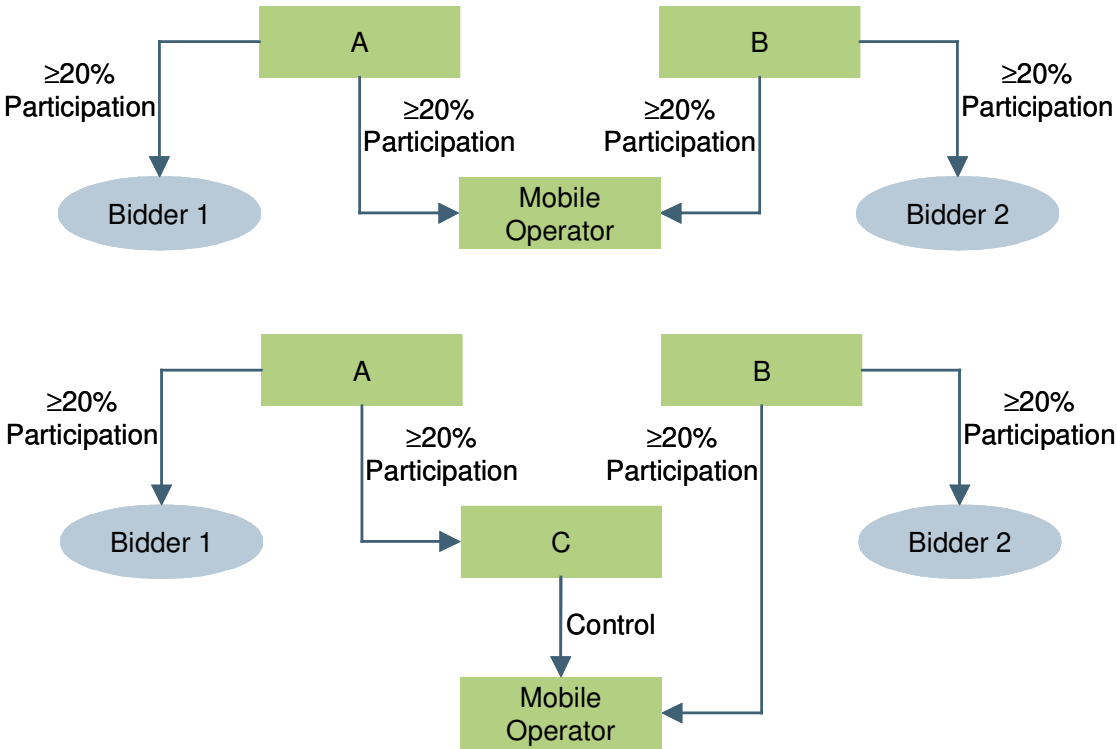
A

B

≥20% Participation

≥20% Participation

≥20% Participation

≥20% Participation

Bidder 1

Mobile Operator

Bidder 2

A

B

≥20% Participation

≥20% Participation

≥20% Participation

≥20% Participation

Bidder 1

C

Bidder 2

Control

Mobile Operator